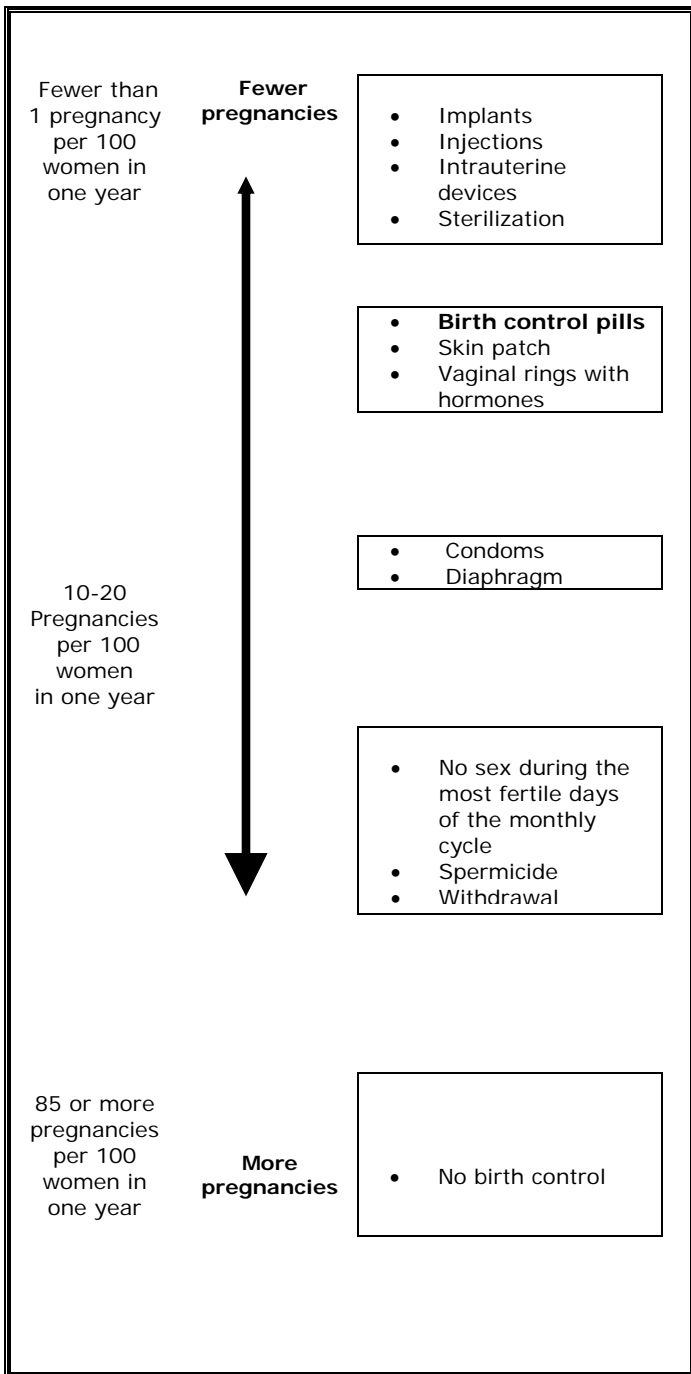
Fewer than 1 pregnancy per 100 women in one year

**Fewer pregnancies**

- Implants
- Injections
- Intrauterine devices
- Sterilization

- **Birth control pills**
- Skin patch
- Vaginal rings with hormones

- Condoms
- Diaphragm

10-20 Pregnancies per 100 women in one year

- No sex during the most fertile days of the monthly cycle
- Spermicide
- Withdrawal

85 or more pregnancies per 100 women in one year

**More pregnancies**

- No birth control